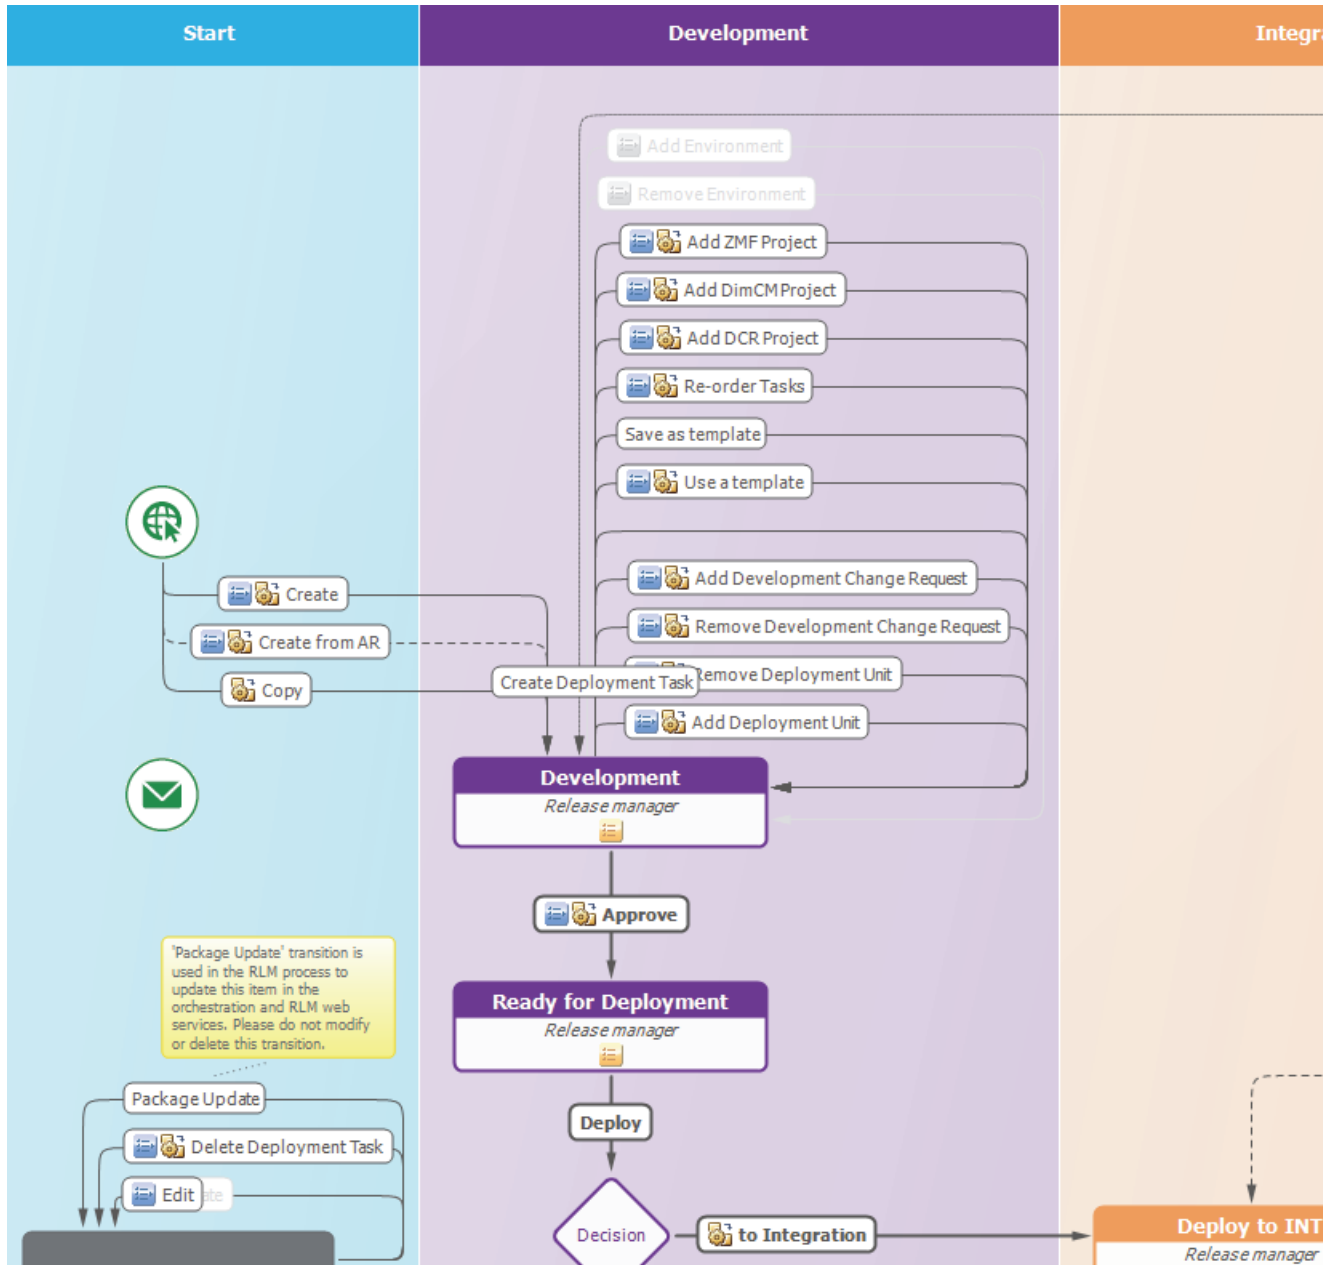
Start

Development

Integr

Add Environment

Remove Environment

Add ZMF Project

Add DimCM Project

Add DCR Project

Re-order Tasks

Save as template

Use a template

Add Development Change Request

Remove Development Change Request

Remove Deployment Unit

Create Deployment Task

Add Deployment Unit

Create

Create from AR

Copy

Development
Release manager

Approve

Ready for Deployment
Release manager

Deploy

Decision

to Integration

Deploy to INT
Release manager

'Package Update' transition is used in the RLM process to update this item in the orchestration and RLM web services. Please do not modify or delete this transition.

Package Update

Delete Deployment Task

Edit